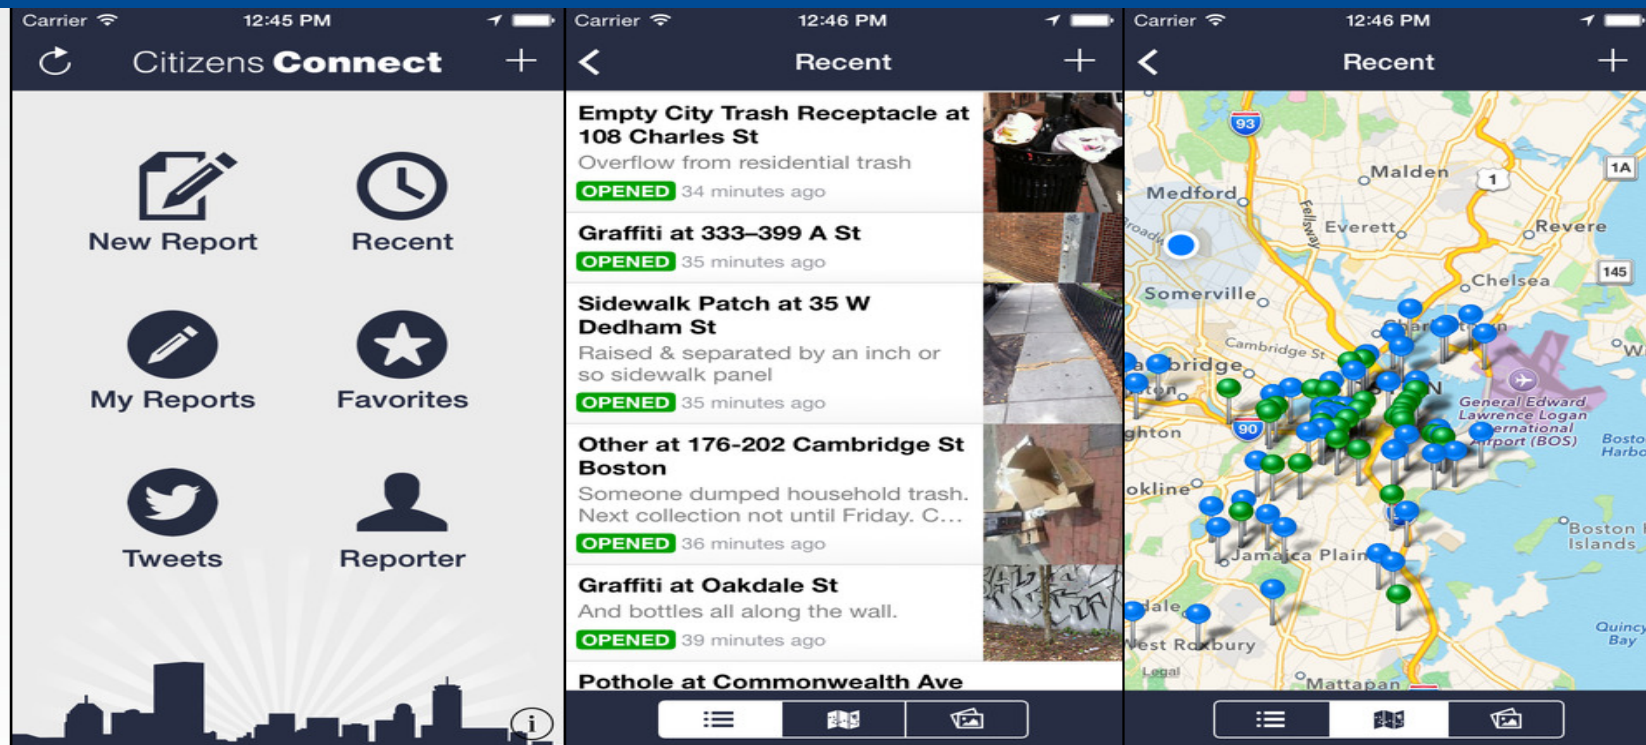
Carrier 12:45 PM
Citizens Connect +

New Report
Recent
My Reports
Favorites
Tweets
Reporter

Carrier 12:46 PM
Recent +

Empty City Trash Receptacle at 108 Charles St
Overflow from residential trash
OPENED 34 minutes ago

Graffiti at 333–399 A St
OPENED 35 minutes ago

Sidewalk Patch at 35 W Dedham St
Raised & separated by an inch or so sidewalk panel
OPENED 35 minutes ago

Other at 176-202 Cambridge St Boston
Someone dumped household trash. Next collection not until Friday. C...
OPENED 36 minutes ago

Graffiti at Oakdale St
And bottles all along the wall.
OPENED 39 minutes ago

Pothole at Commonwealth Ave

Carrier 12:46 PM
Recent +

93
Medford
Malden
1
1A
Everett
Revere
Fellsway
Broadway
145
Chelsea
Somerville
Cambridge St
Charlestown
Cambridge
General Edward Lawrence Logan International Airport (BOS)
90
Brighton
Boston Harbor
Brookline
Boston Islands
Jamaica Plain
Quincy Bay
Dale
West Roxbury
Legal
Mattapan